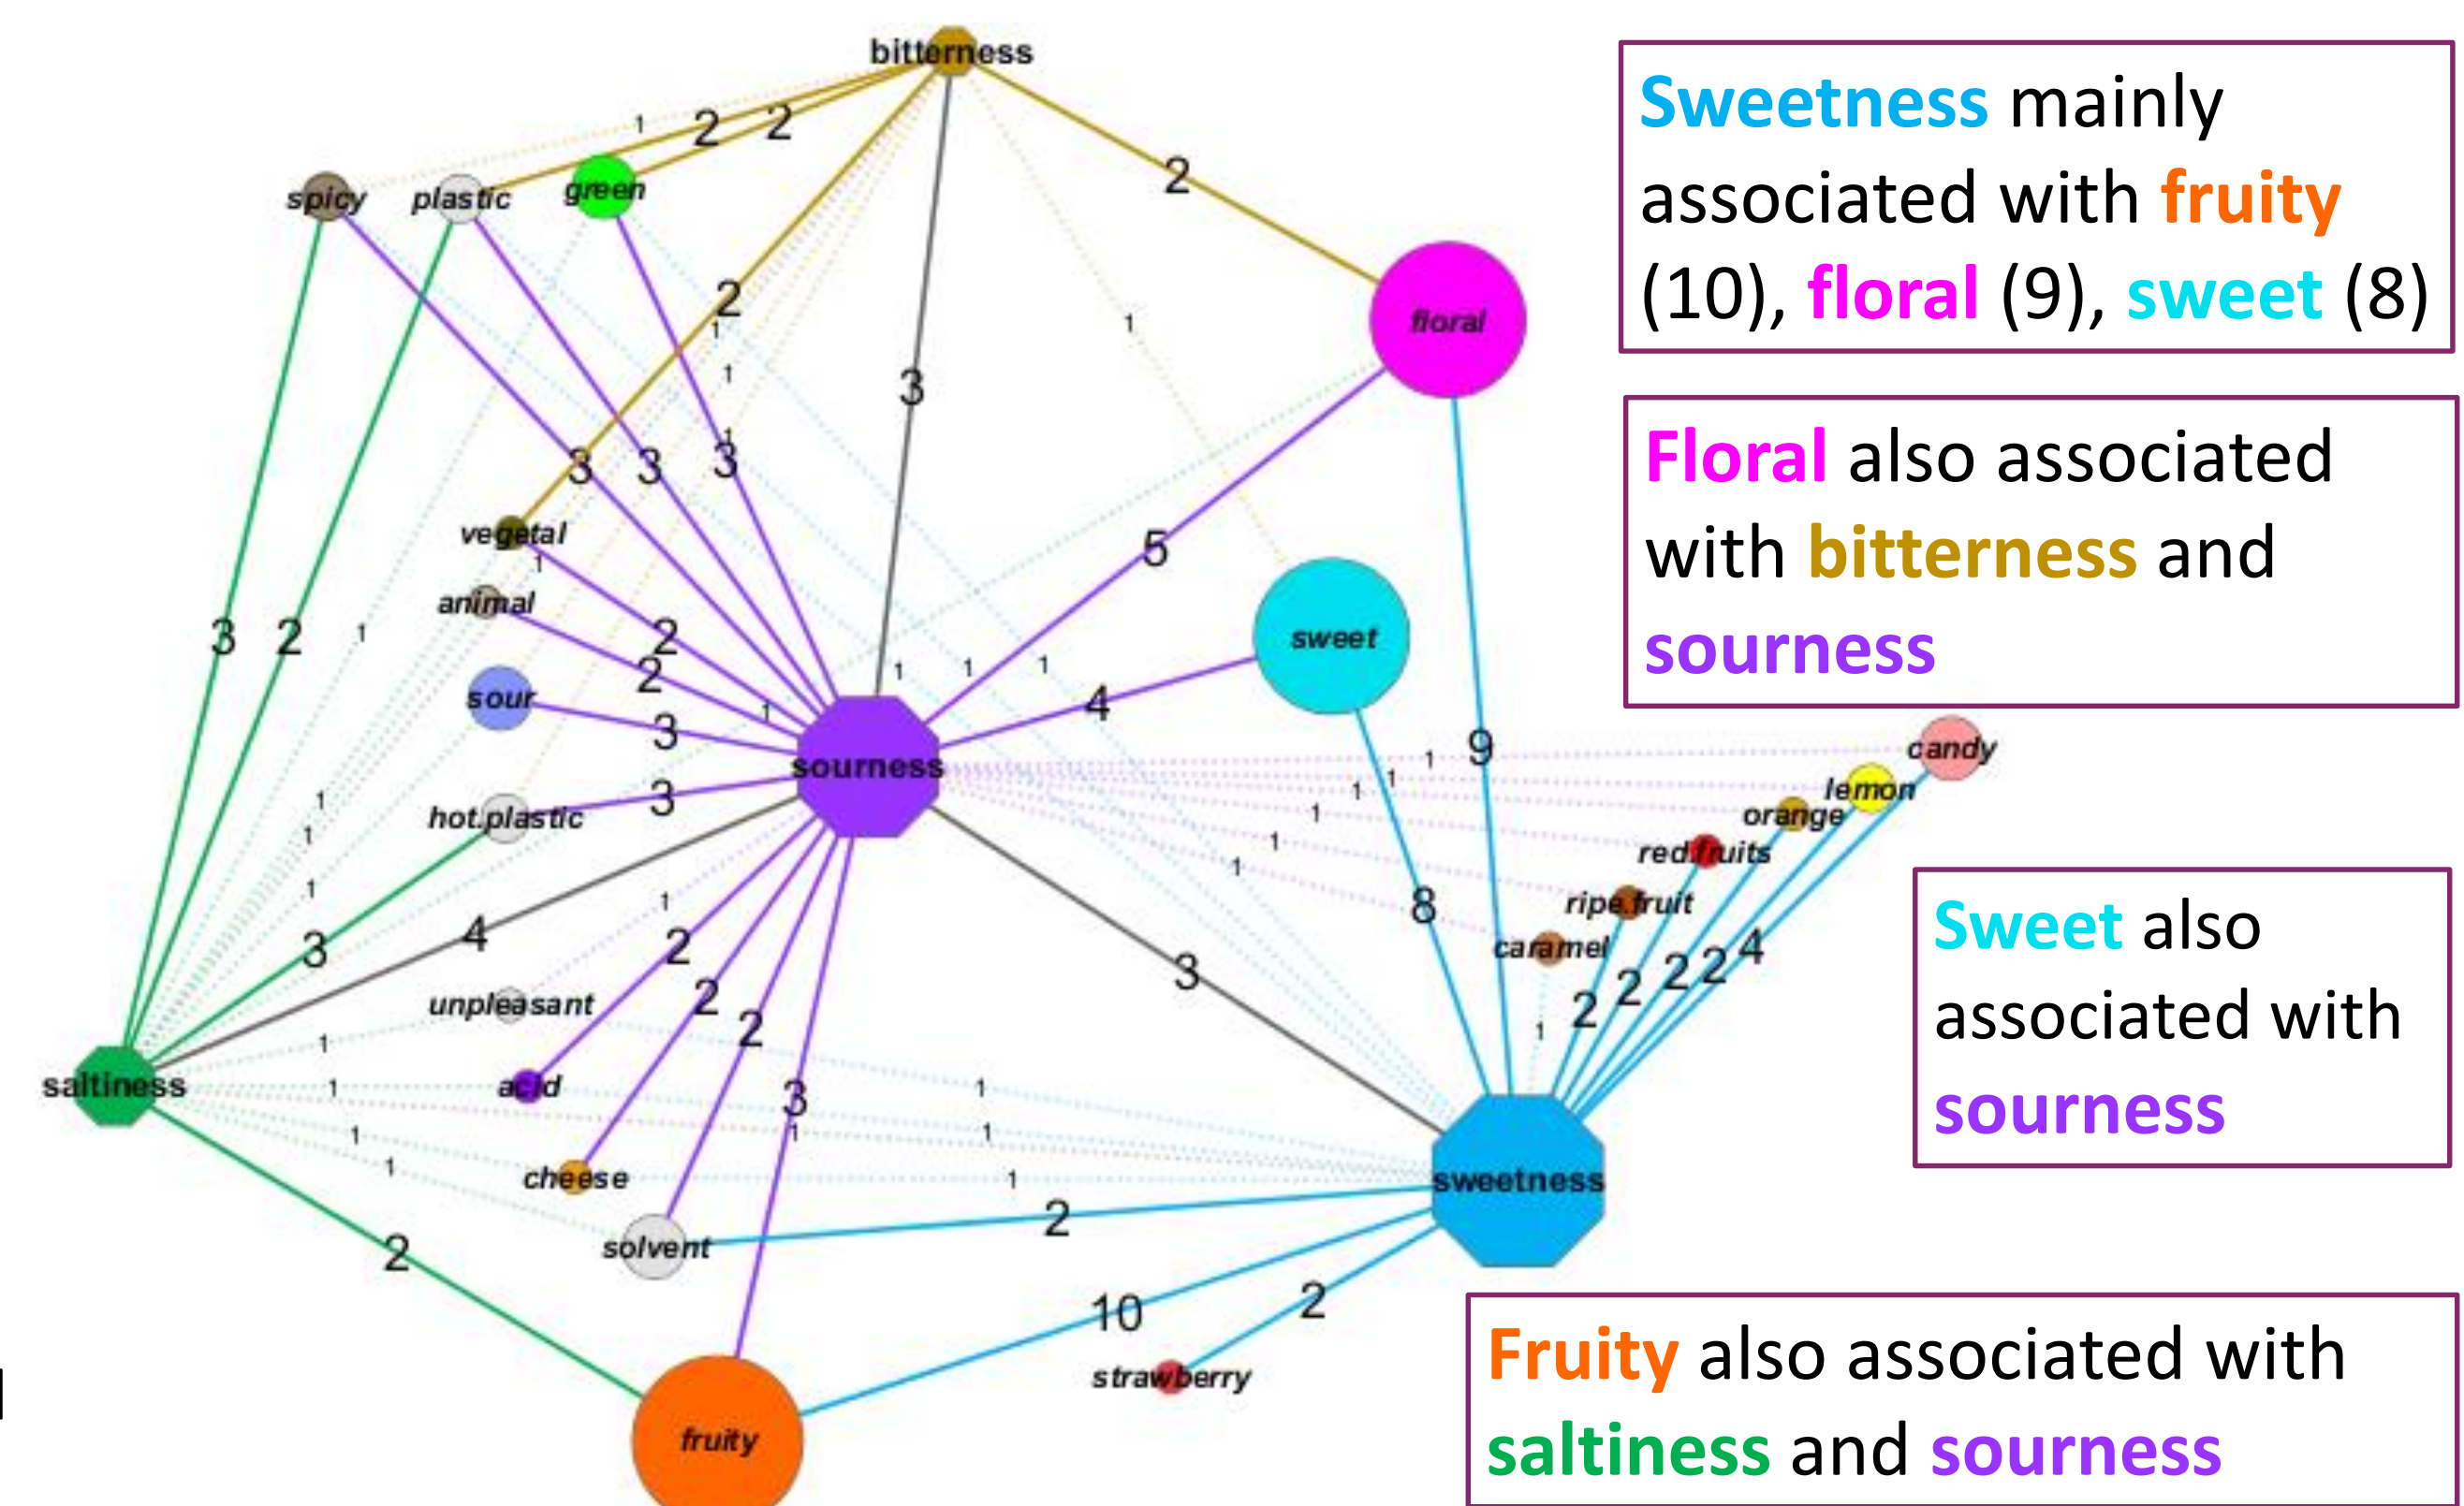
Sweetness mainly associated with fruity (10), floral (9), sweet (8)

Floral also associated with bitterness and sourness

Sweet also associated with sourness

Fruity also associated with saltiness and sourness

bitterness
spicy
plastic
green
floral
vegetal
animal
sweet
sour
sourness
candy
lemon
orange
red fruits
ripe fruit
caramel
hot.plastic
unpleasant
saltiness
acid
cheese
sweetness
solvent
strawberry
fruity

1 2 2 2 2 3 1 1 1 3 3 3 1 1 3 2 1 5 2 2 1 1 1 4 3 1 9 3 1 1 1 1 1 1 1 1 1 3 4 1 2 1 8 2 2 3 2 2 2 2 4 1 1 1 1 3 1 1 1 1 1 1 2 2 10 2